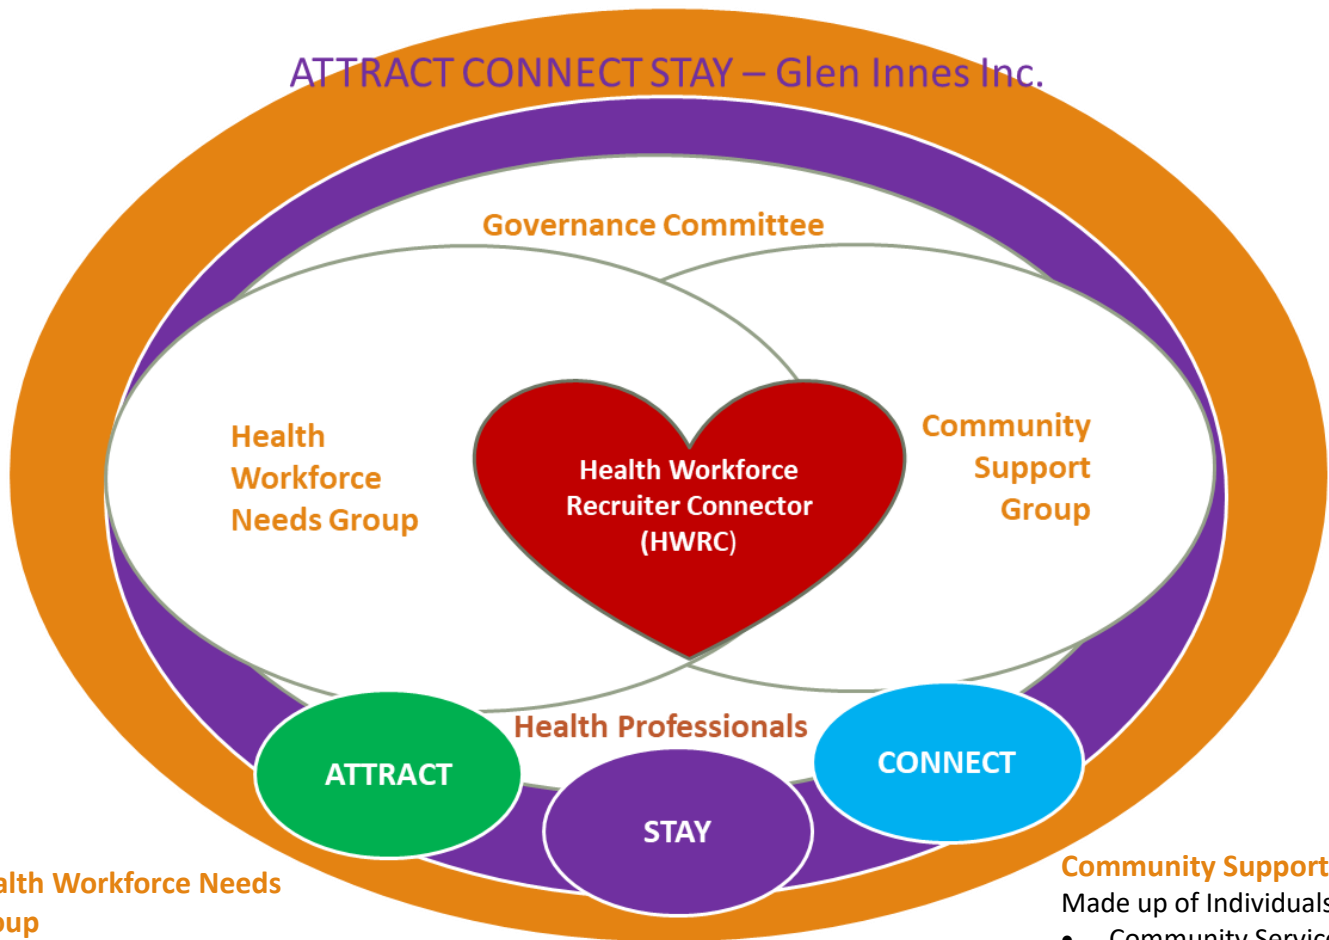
ATTRACT CONNECT STAY – Glen Innes Inc.

Governance Committee

Health Workforce Needs Group

Health Workforce Recruiter Connector (HWRC)

Community Support Group

Health Professionals

ATTRACT

STAY

CONNECT

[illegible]alth Workforce Needs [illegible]oup

Community Support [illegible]
Made up of Individuals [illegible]
• Community Servic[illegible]